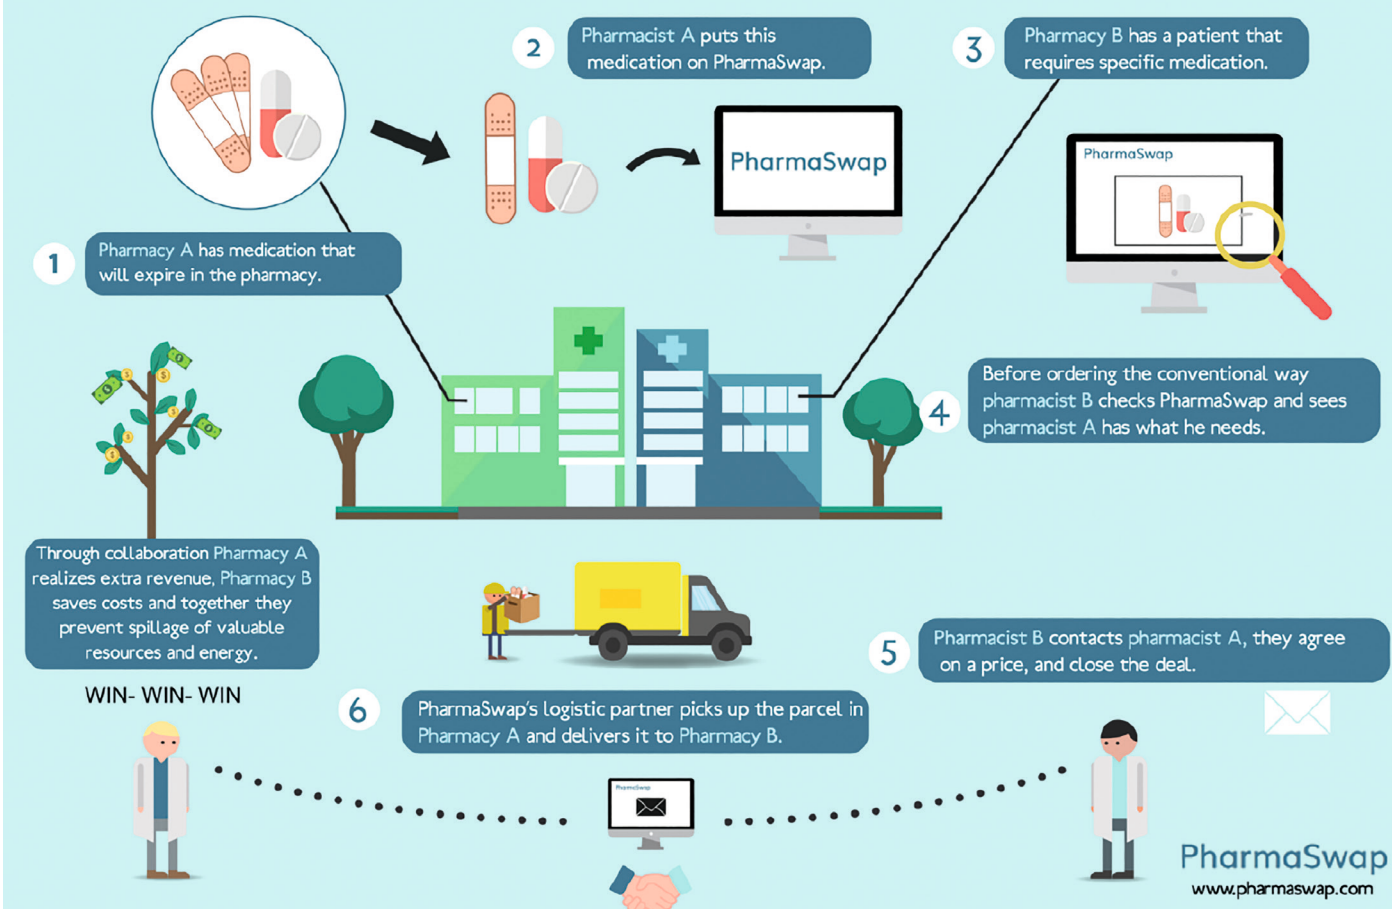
2 Pharmacist A puts this medication on PharmaSwap.

3 Pharmacy B has a patient that requires specific medication.

PharmaSwap

PharmaSwap

1 Pharmacy A has medication that will expire in the pharmacy.

4 Before ordering the conventional way pharmacist B checks PharmaSwap and sees pharmacist A has what he needs.

Through collaboration Pharmacy A realizes extra revenue, Pharmacy B saves costs and together they prevent spillage of valuable resources and energy.

WIN- WIN- WIN

5 Pharmacist B contacts pharmacist A, they agree on a price, and close the deal.

6 PharmaSwap's logistic partner picks up the parcel in Pharmacy A and delivers it to Pharmacy B.

PharmaSwap

PharmaSwap
www.pharmaswap.com